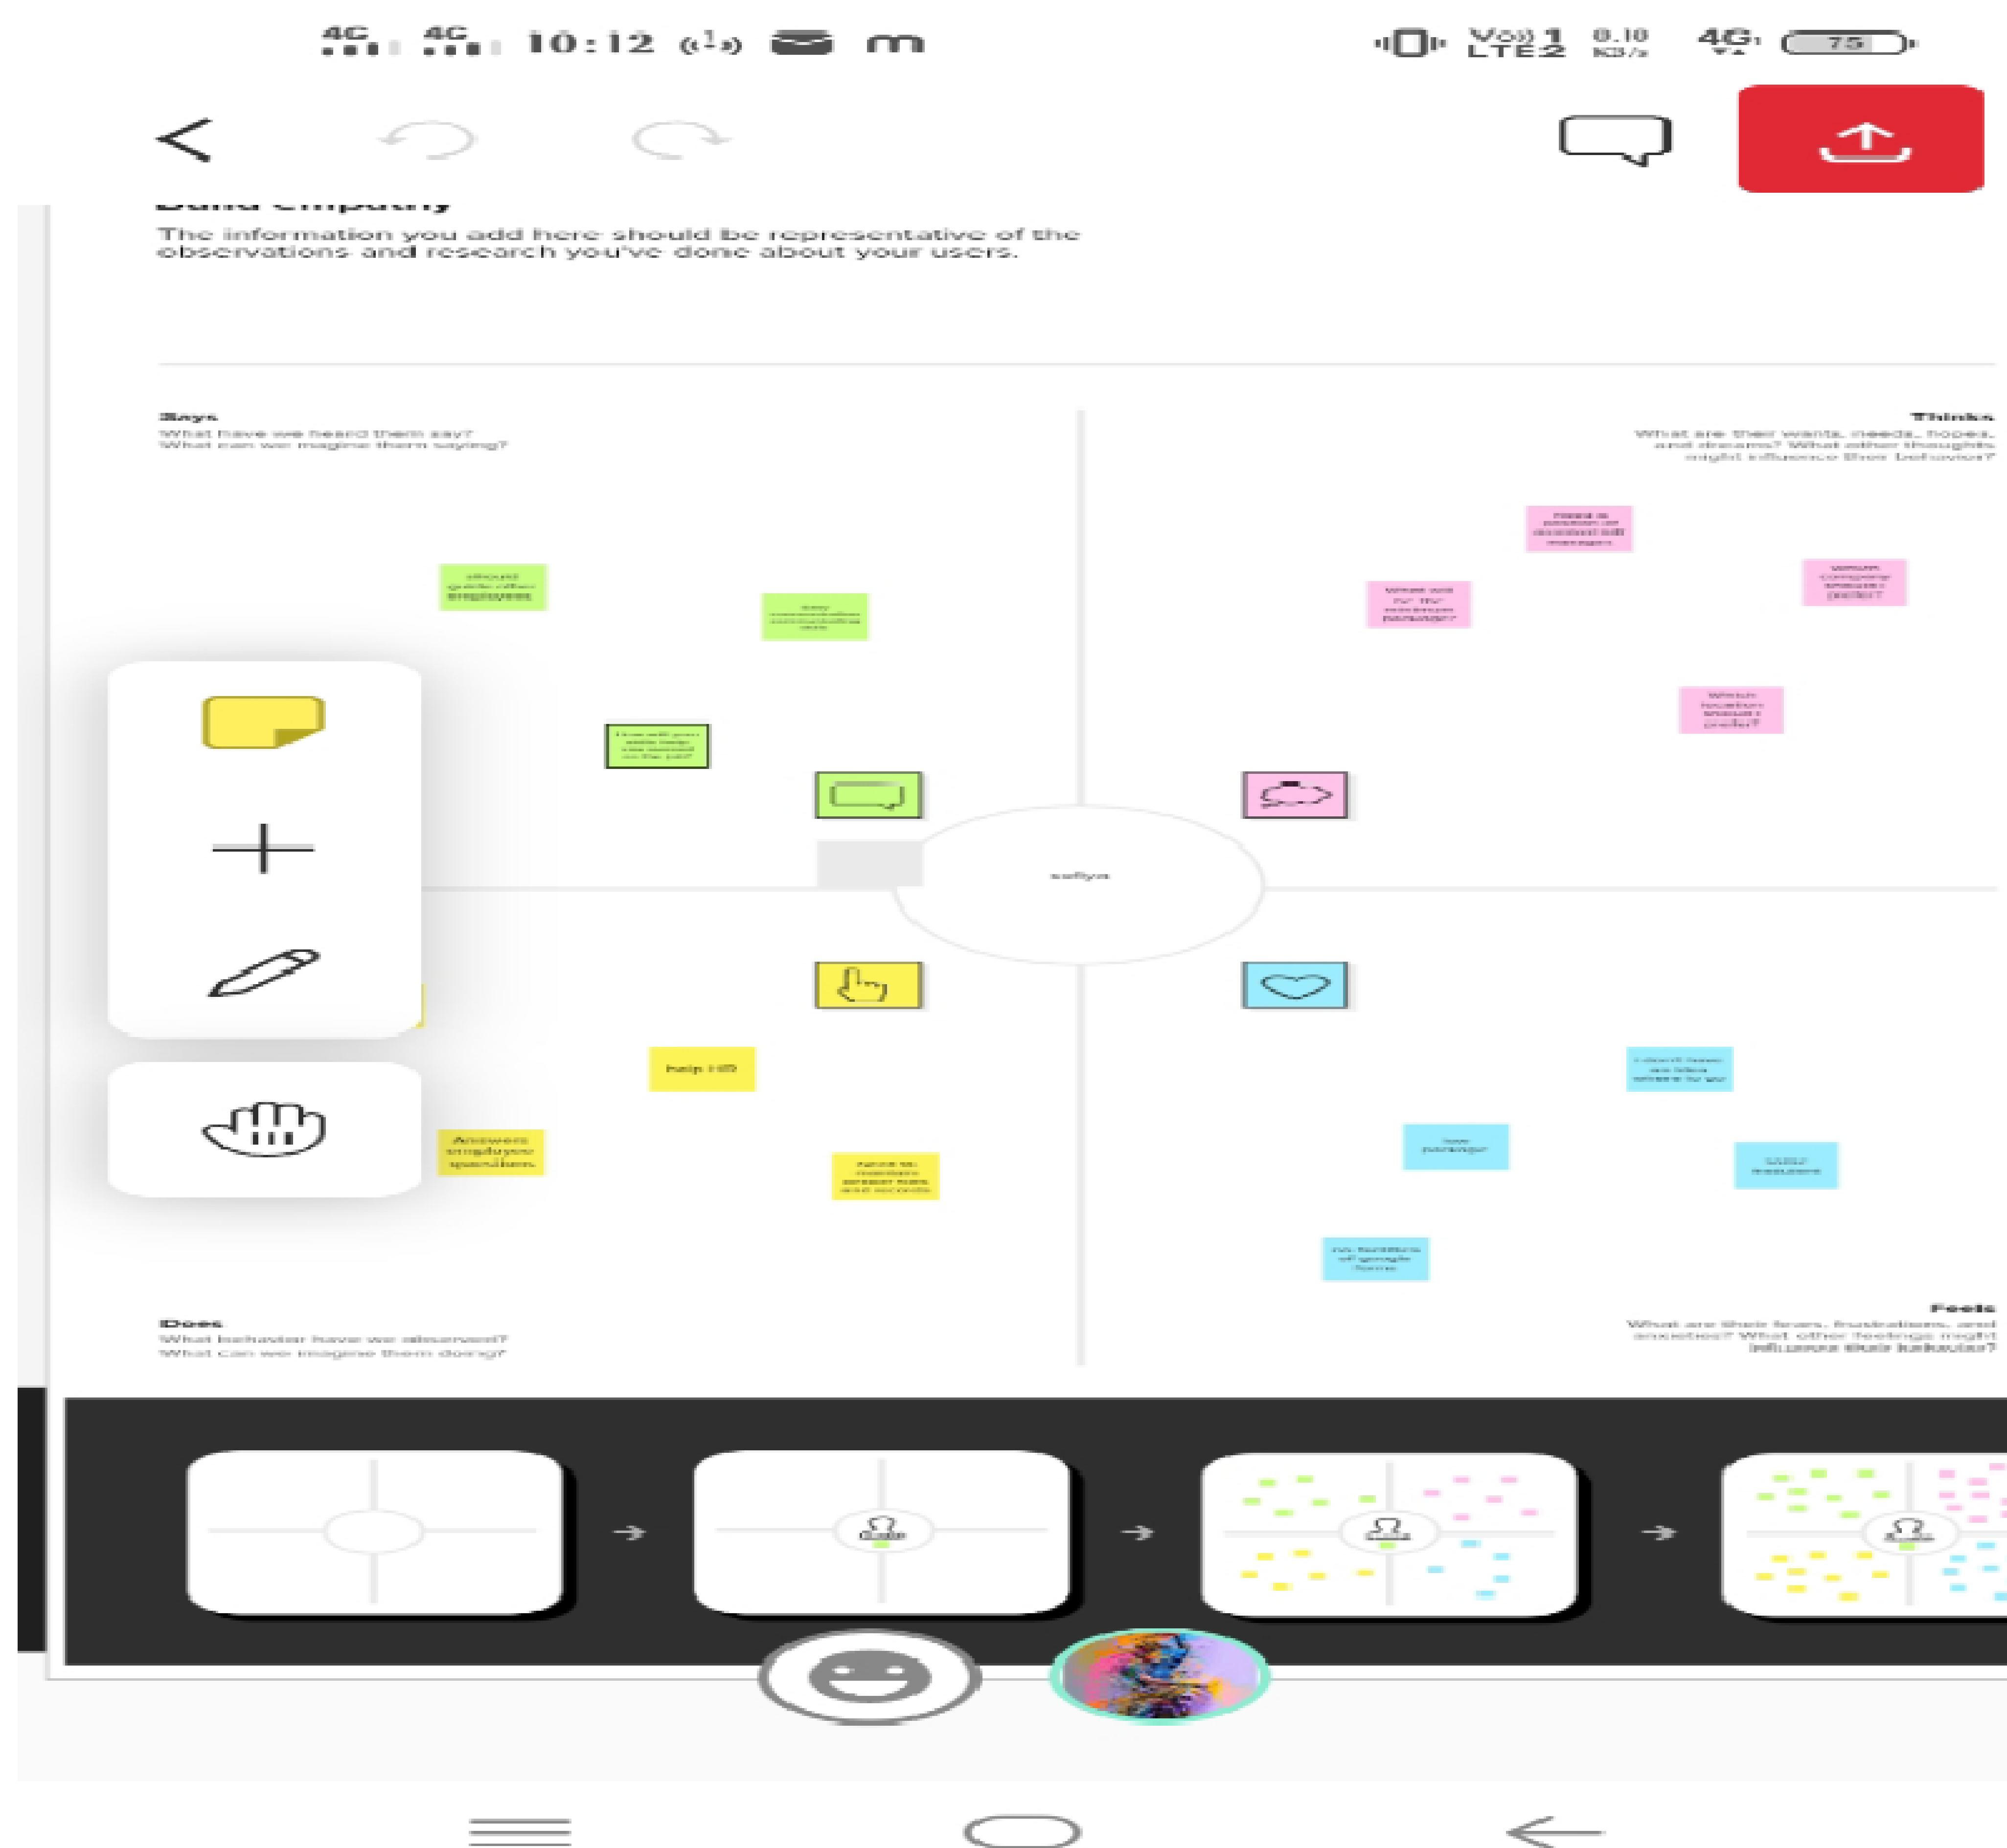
4G 4G 10:12 m

Vo) 1 LTE2 0.10 KB/s 4G 75

Build empathy
The information you add here should be representative of the observations and research you've done about your users.

Says
What have we heard them say?
What can we imagine them saying?

Thinks
What are their wants, needs, hopes, and dreams? What other thoughts might influence their behavior?

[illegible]

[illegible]

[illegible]

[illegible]

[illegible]

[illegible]

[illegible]

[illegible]

sofiya

help HR

Answers employee questions

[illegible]

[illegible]

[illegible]

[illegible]

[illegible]

Does
What behavior have we observed?
What can we imagine them doing?

Feels
What are their fears, frustrations, and anxieties? What other feelings might influence their behavior?